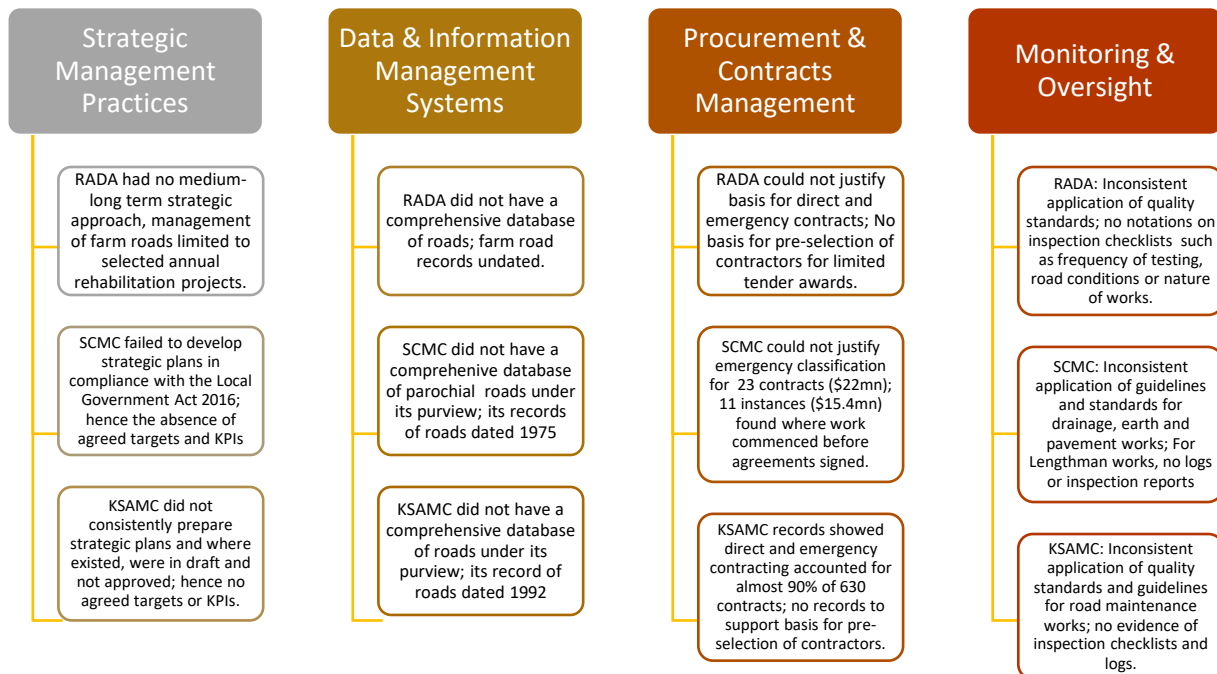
Strategic Management Practices

RADA had no medium-long term strategic approach, management of farm roads limited to selected annual rehabilitation projects.

SCMC failed to develop strategic plans in compliance with the Local Government Act 2016; hence the absence of agreed targets and KPIs

KSAMC did not consistently prepare strategic plans and where existed, were in draft and not approved; hence no agreed targets or KPIs.

Data & Information Management Systems

RADA did not have a comprehensive database of roads; farm road records undated.

SCMC did not have a comprehenive database of parochial roads under its purview; its records of roads dated 1975

KSAMC did not have a comprehensive database of roads under its purview; its record of roads dated 1992

Procurement & Contracts Management

RADA could not justify basis for direct and emergency contracts; No basis for pre-selection of contractors for limited tender awards.

SCMC could not justify emergency classification for 23 contracts ($22mn); 11 instances ($15.4mn) found where work commenced before agreements signed.

KSAMC records showed direct and emergency contracting accounted for almost 90% of 630 contracts; no records to support basis for pre-selection of contractors.

Monitoring & Oversight

RADA: Inconsistent application of quality standards; no notations on inspection checklists such as frequency of testing, road conditions or nature of works.

SCMC: Inconsistent application of guidelines and standards for drainage, earth and pavement works; For Lengthman works, no logs or inspection reports

KSAMC: Inconsistent application of quality standards and guidelines for road maintenance works; no evidence of inspection checklists and logs.